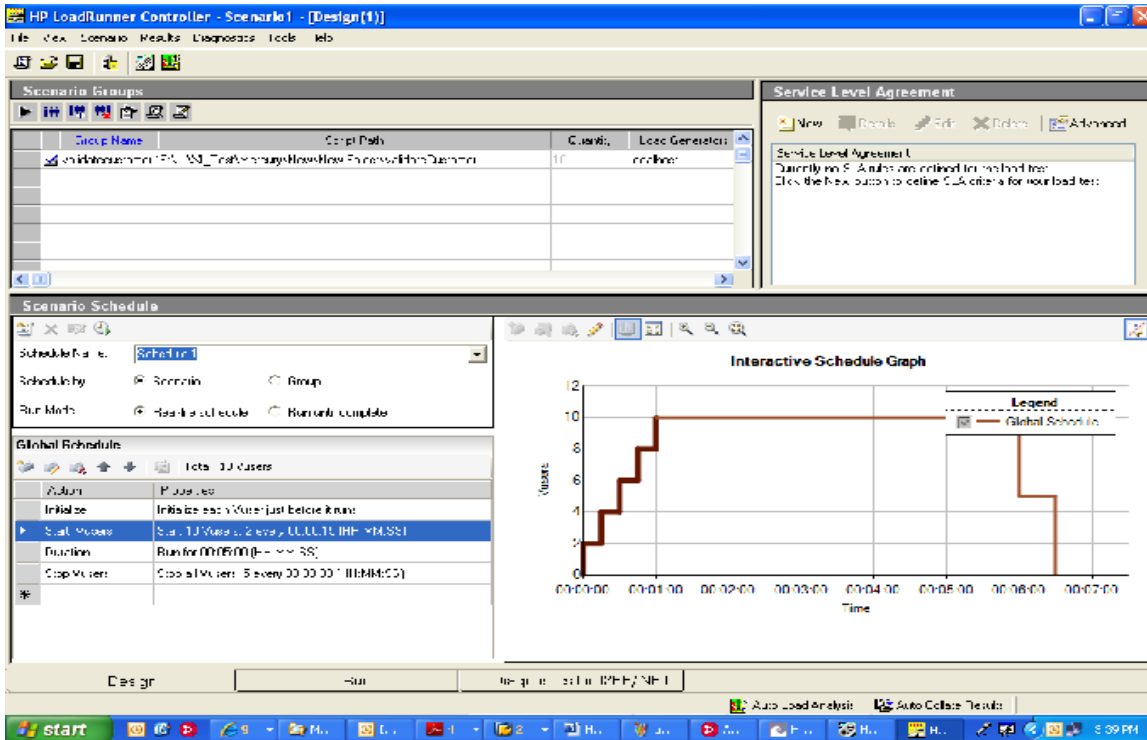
HP LoadRunner Controller - Scenario1 - [Design(1)]

File View Scenario Results Diagnostics Tools Help

Scenario Groups

| | Group Name | Script Path | Quantity | Load Generators |
|---|---|---|---|---|
| ☑ | validatecustomer | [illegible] | 10 | localhost |

Service Level Agreement

New Details Edit Delete Advanced

Service Level Agreement 0
Currently no SLA rules are defined for the load test.
Click the New button to define SLA criteria for your load test.

Scenario Schedule

Schedule Name: Schedule 1

Schedule by: Scenario Group

Run Mode: Real-life schedule Basic schedule

Global Schedule

Total: 10 Vusers

| Action | Properties |
|---|---|
| Initialize | Initialize each Vuser just before it runs |
| Start Vusers | Start 10 Vusers: 2 every 00:00:15 (HH:MM:SS) |
| Duration | Run for 00:05:00 (HH:MM:SS) |
| Stop Vusers | Stop all Vusers: 5 every 00:00:30 (HH:MM:SS) |
| * | |

Interactive Schedule Graph

Legend
Global Schedule

12
10
8
6
4
2
0

Vusers

00:00:00 00:01:00 00:02:00 00:03:00 00:04:00 00:05:00 00:06:00 00:07:00

Time

Design | Run | Diagnostics for J2EE/.NET

Auto Load Analysis Auto Collate Results

start 9 H... 2 H... 5:39 PM